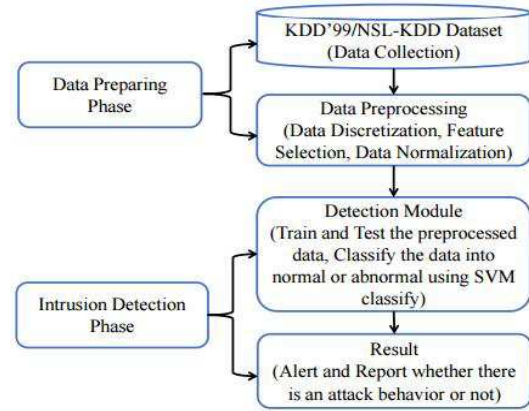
KDD'99/NSL-KDD Dataset
(Data Collection)

Data Preparing Phase

Data Preprocessing
(Data Discretization, Feature Selection, Data Normalization)

Detection Module
(Train and Test the preprocessed data, Classify the data into normal or abnormal using SVM classify)

Intrusion Detection Phase

Result
(Alert and Report whether there is an attack behavior or not)